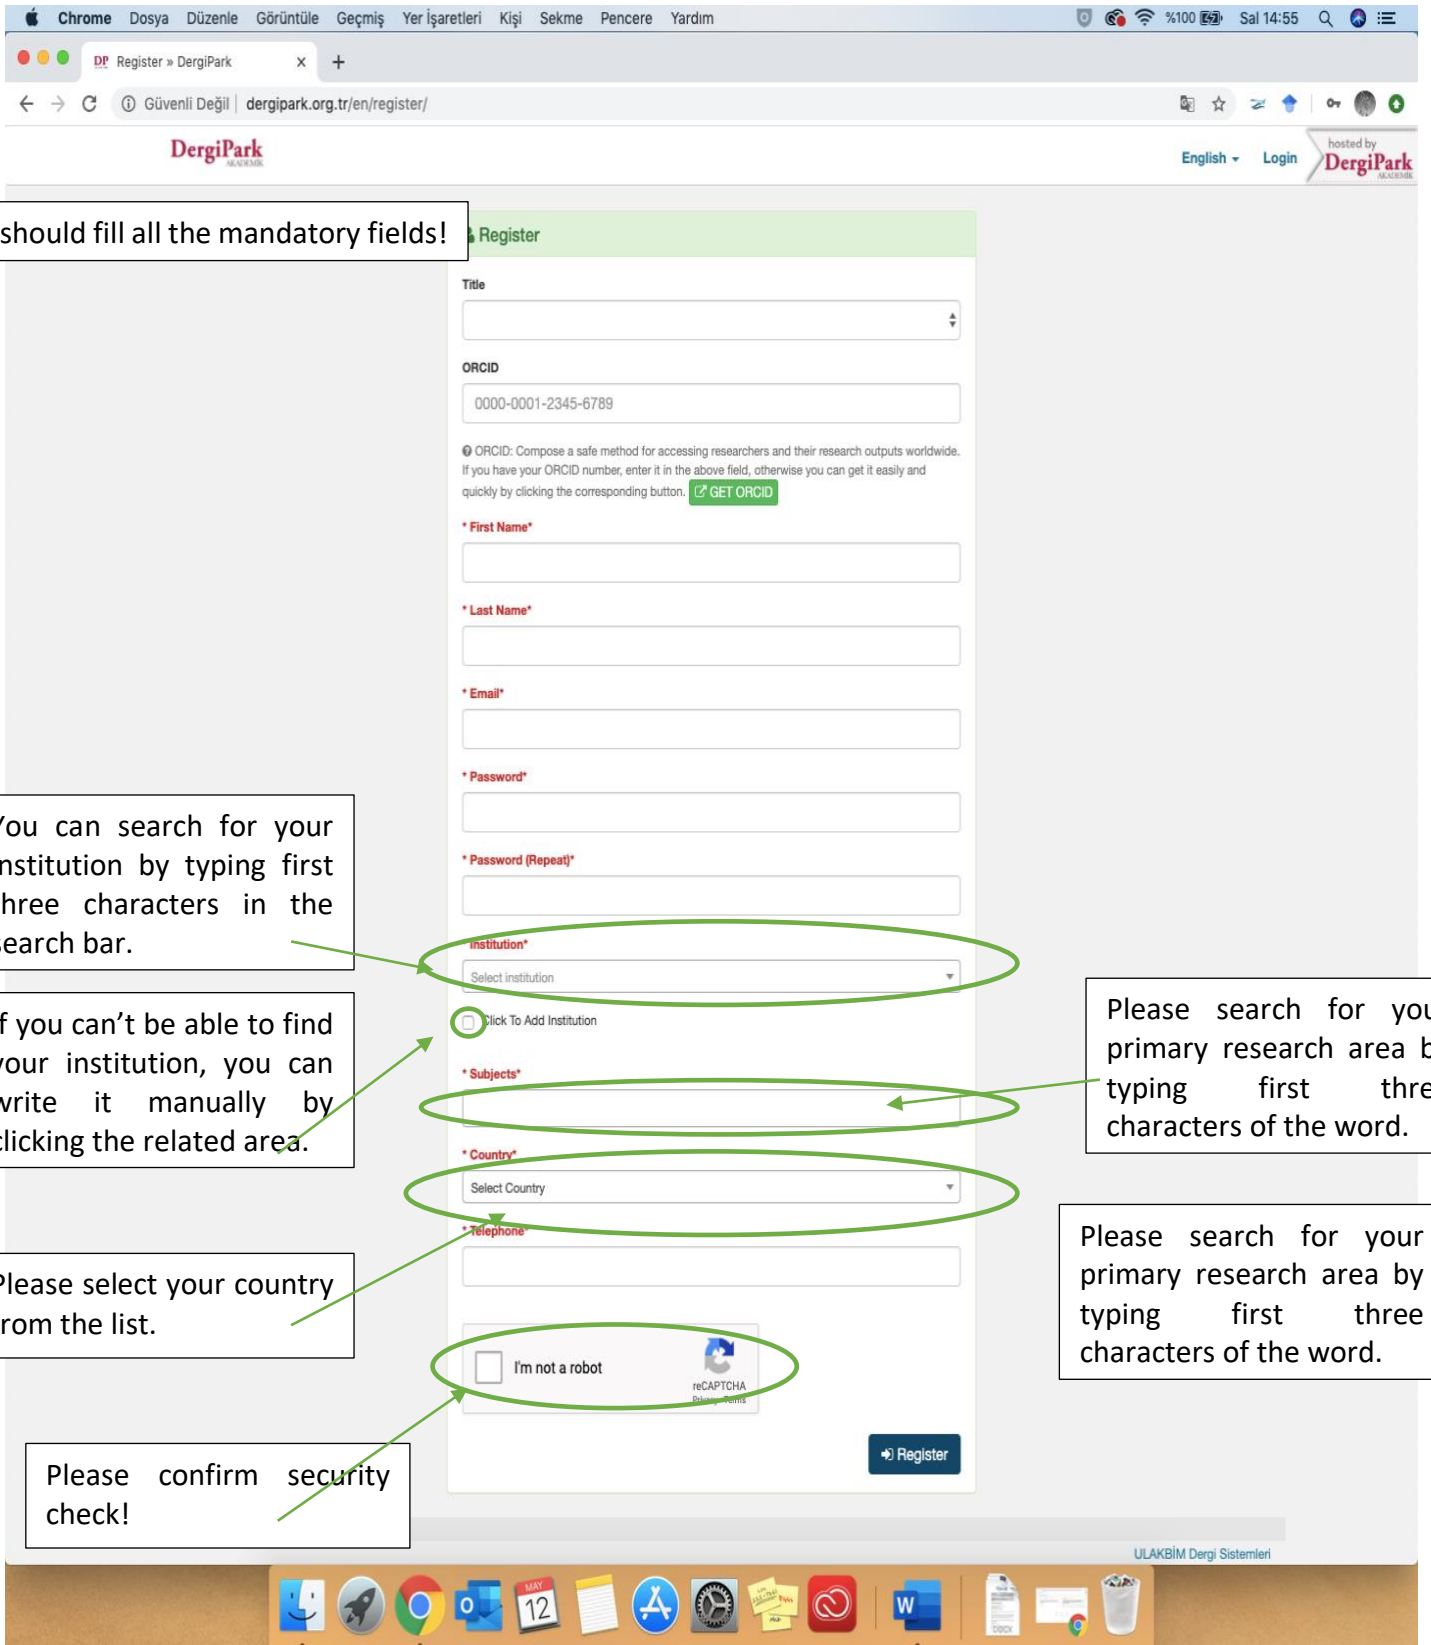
Chrome Dosya Düzenle Görüntüle Geçmiş Yer İşaretleri Kişi Sekme Pencere Yardım %100 Sal 14:55

DP Register » DergiPark

Güvenli Değil | dergipark.org.tr/en/register/

DergiPark AKADEMİK

English Login hosted by DergiPark AKADEMİK

should fill all the mandatory fields!

Register

Title

ORCID

0000-0001-2345-6789

ORCID: Compose a safe method for accessing researchers and their research outputs worldwide. If you have your ORCID number, enter it in the above field, otherwise you can get it easily and quickly by clicking the corresponding button. GET ORCID

* First Name*

* Last Name*

* Email*

* Password*

* Password (Repeat)*

ou can search for your nstitution by typing first hree characters in the earch bar.

Institution*

Select institution

f you can’t be able to find our institution, you can vrite it manually by licking the related area.

Click To Add Institution

* Subjects*

Please search for you primary research area b typing first thre characters of the word.

* Country*

Select Country

* Telephone

lease select your country rom the list.

Please search for your primary research area by typing first three characters of the word.

I'm not a robot

reCAPTCHA
Privacy - Terms

Please confirm security check!

Register

ULAKBİM Dergi Sistemleri

MAY 12